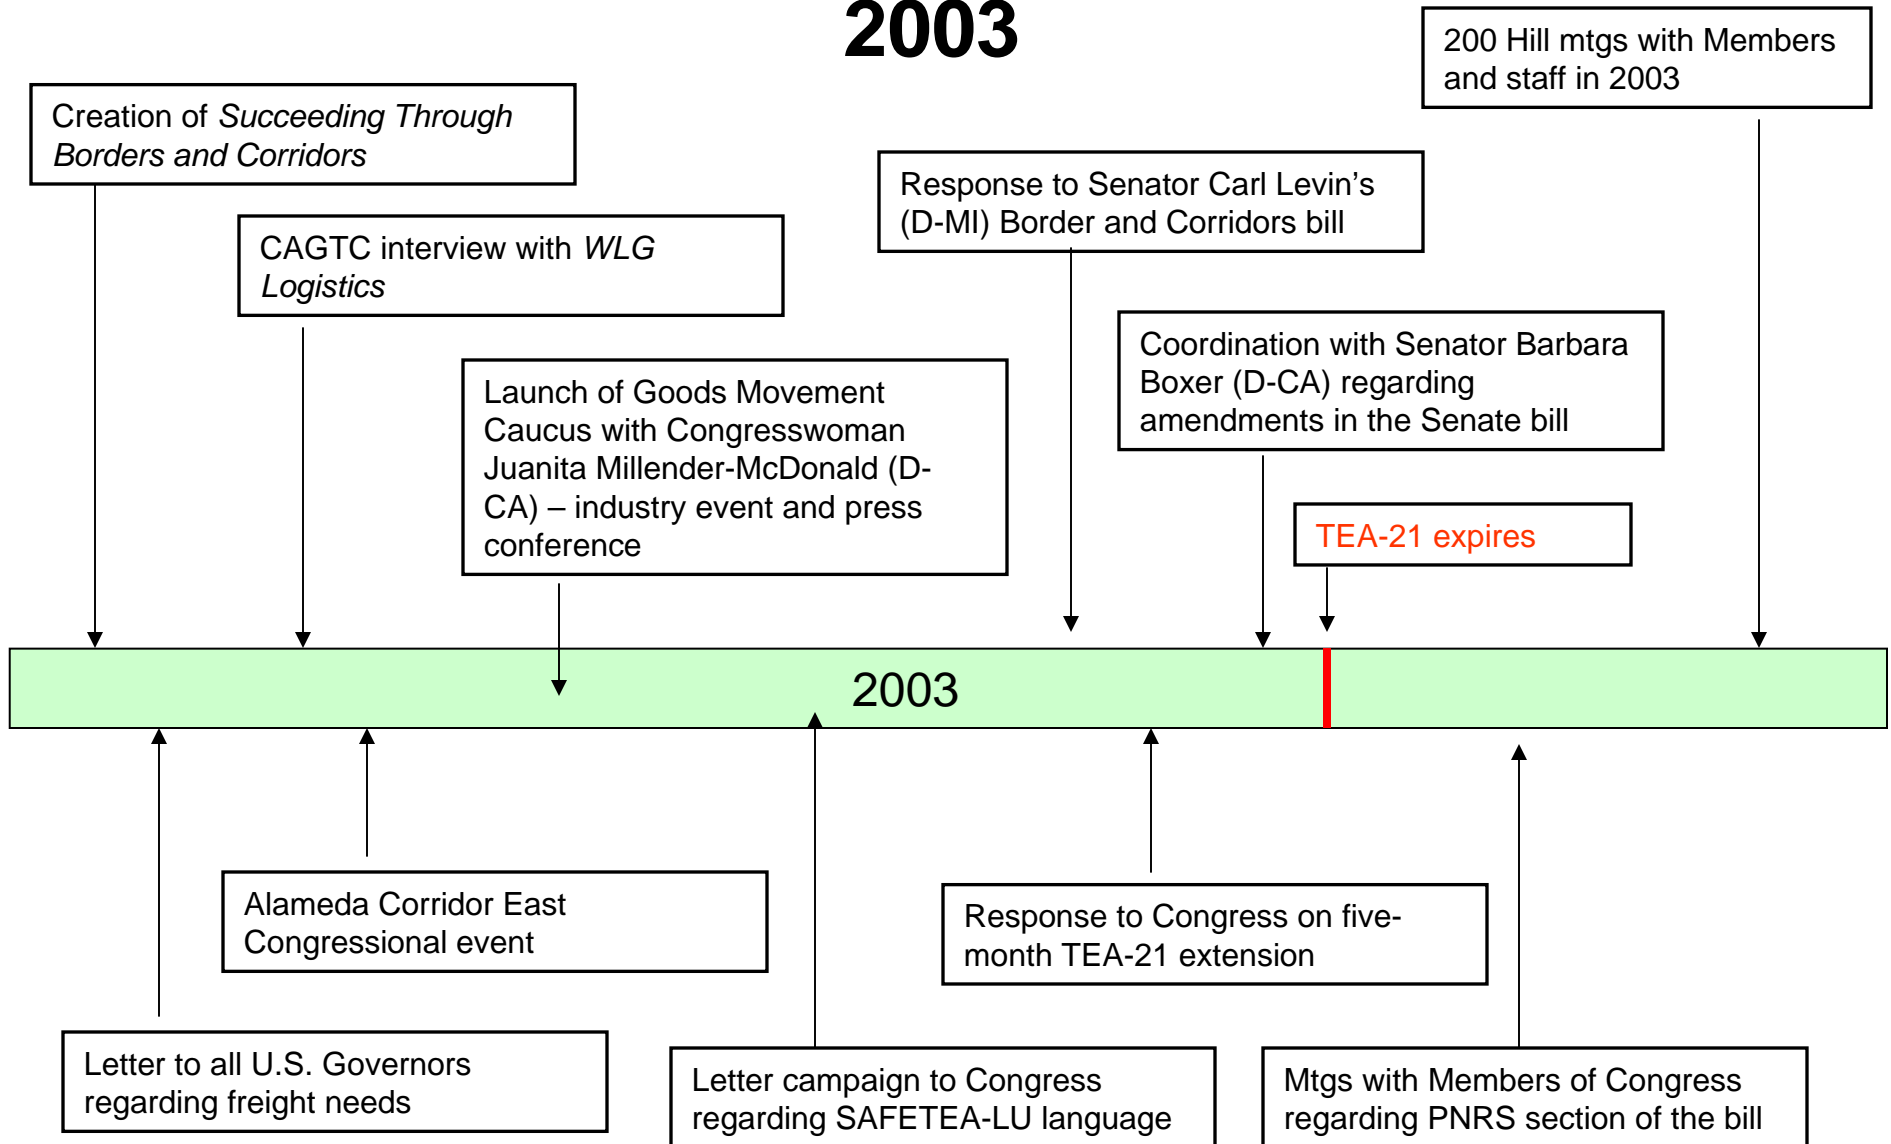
2003

200 Hill mtgs with Members and staff in 2003

Creation of *Succeeding Through Borders and Corridors*

Response to Senator Carl Levin's (D-MI) Border and Corridors bill

CAGTC interview with *WLG Logistics*

Coordination with Senator Barbara Boxer (D-CA) regarding amendments in the Senate bill

Launch of Goods Movement Caucus with Congresswoman Juanita Millender-McDonald (D-CA) – industry event and press conference

TEA-21 expires

2003

Alameda Corridor East Congressional event

Response to Congress on five-month TEA-21 extension

Letter to all U.S. Governors regarding freight needs

Letter campaign to Congress regarding SAFETEA-LU language

Mtgs with Members of Congress regarding PNRS section of the bill